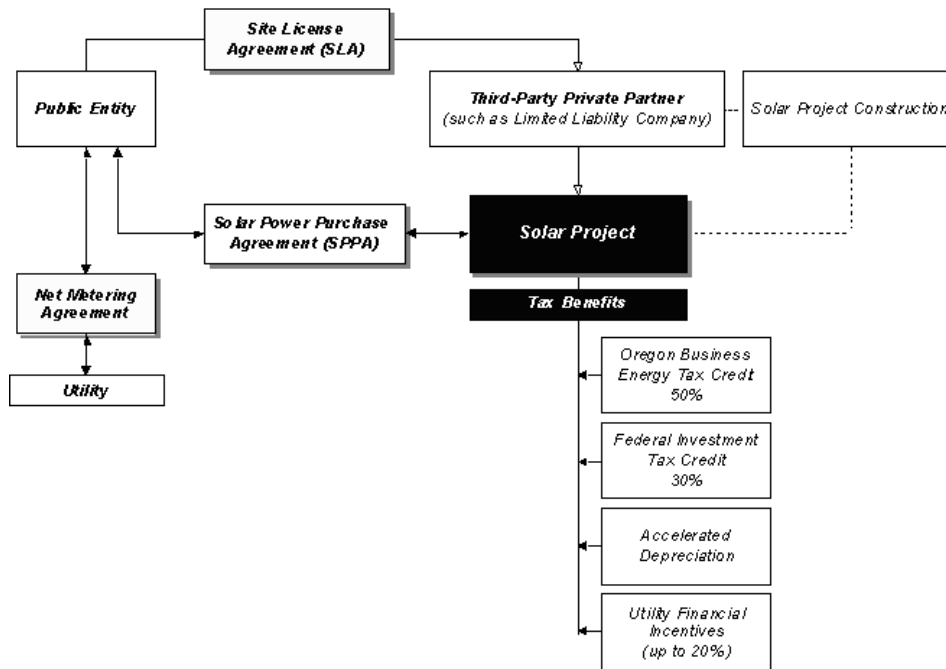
Site License Agreement (SLA)

Public Entity

Third-Party Private Partner (such as Limited Liability Company)

Solar Project Construction

Solar Power Purchase Agreement (SPPA)

Solar Project

Tax Benefits

Net Metering Agreement

Utility

Oregon Business Energy Tax Credit 50%

Federal Investment Tax Credit 30%

Accelerated Depreciation

Utility Financial Incentives (up to 20%)